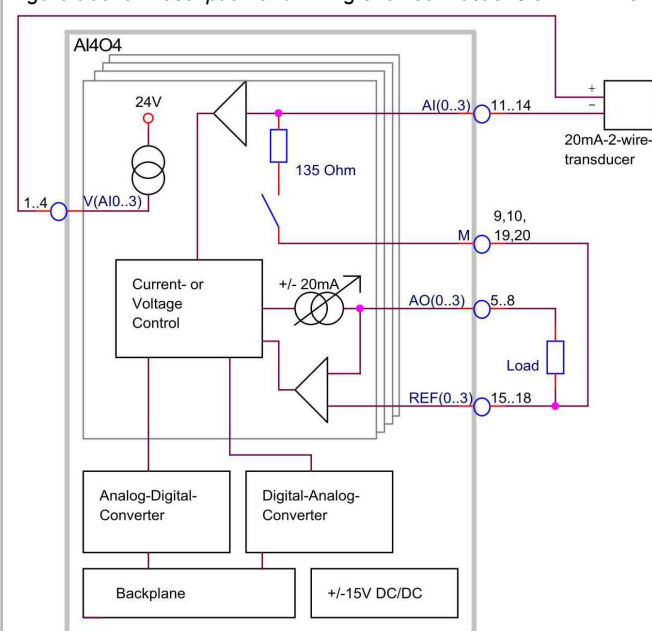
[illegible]

AI4O4

24V

135 Ohm

AI(0..3)

11..14

+

−

20mA-2-wire-transducer

1..4

V(AI0..3)

M

9,10, 19,20

Current- or Voltage Control

+/- 20mA

AO(0..3)

5..8

Load

REF(0..3)

15..18

Analog-Digital-Converter

Digital-Analog-Converter

Backplane

+/-15V DC/DC